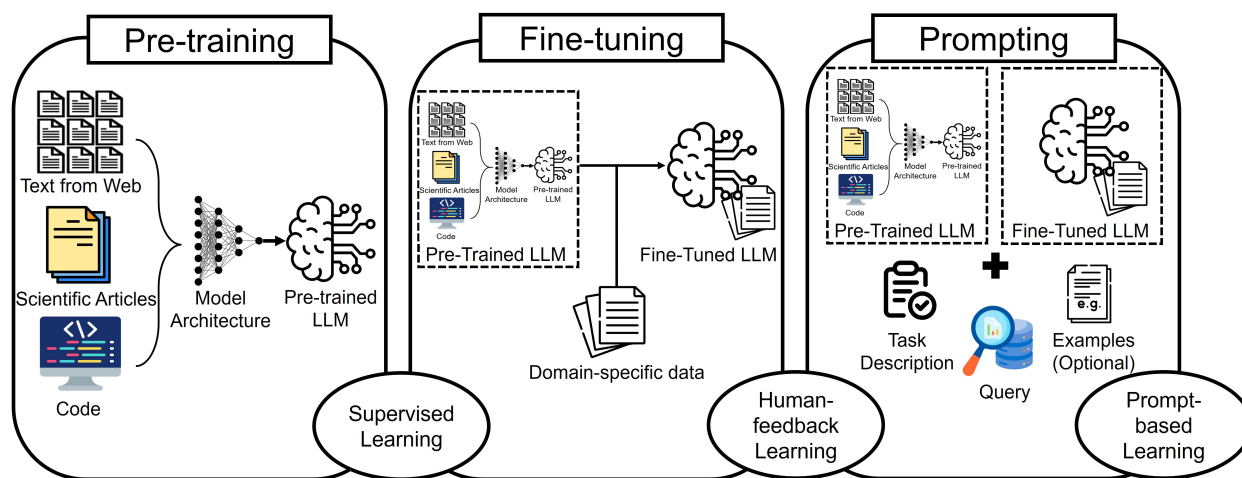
Pre-training

Text from Web

Scientific Articles

Code

Model Architecture

Pre-trained LLM

Supervised Learning

Fine-tuning

Text from Web

Scientific Articles

Code

Model Architecture

Pre-trained LLM

Pre-Trained LLM

Fine-Tuned LLM

Domain-specific data

Human-feedback Learning

Prompting

Text from Web

Scientific Articles

Code

Model Architecture

Pre-trained LLM

Pre-Trained LLM

Fine-Tuned LLM

Task Description

Query

e.g.

Examples (Optional)

Prompt-based Learning